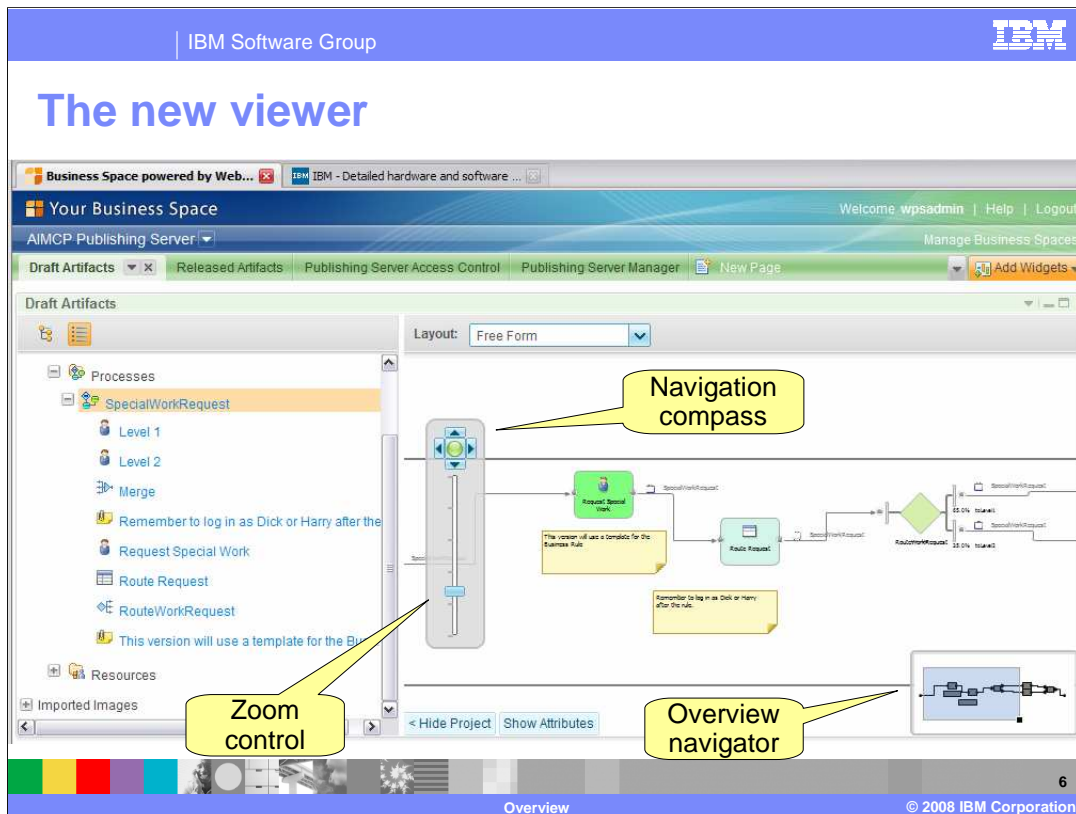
IBM Software Group

IBM

The new viewer

Business Space powered by Web...

IBM - Detailed hardware and software ...

Your Business Space

Welcome wpsadmin | Help | Logout

AIMCP Publishing Server

Manage Business Spaces

Draft Artifacts

Released Artifacts

Publishing Server Access Control

Publishing Server Manager

New Page

Add Widgets

Draft Artifacts

Layout: Free Form

Processes

SpecialWorkRequest

Level 1

Level 2

Merge

Remember to log in as Dick or Harry after the

Request Special Work

Route Request

RouteWorkRequest

This version will use a template for the Bu

Resources

Imported Images

Navigation compass

Request Special Work

SpecialWorkRequest

This version will use a template for the Business Rule

Route Request

SpecialWorkRequest

RouteWorkRequest

Remember to log in as Dick or Harry after the rule.

Zoom control

< Hide Project

Show Attributes

Overview navigator

6

Overview

© 2008 IBM Corporation